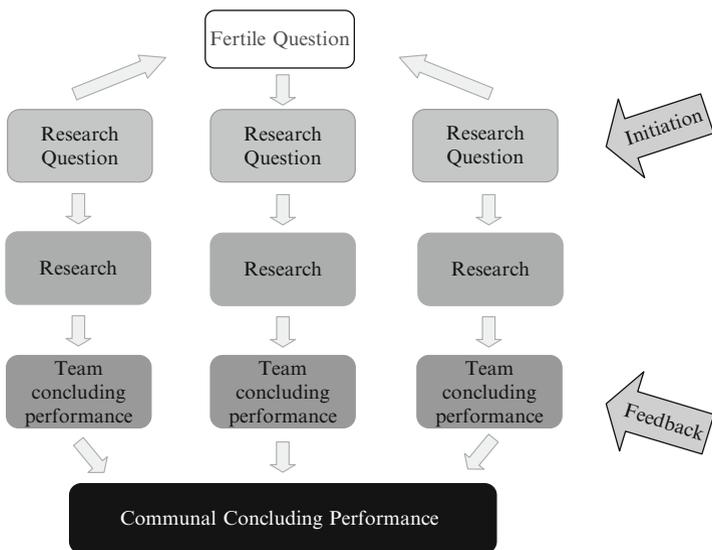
Fertile Question

Research Question

Research Question

Research Question

Initiation

Research

Research

Research

Team concluding performance

Team concluding performance

Team concluding performance

Feedback

Communal Concluding Performance